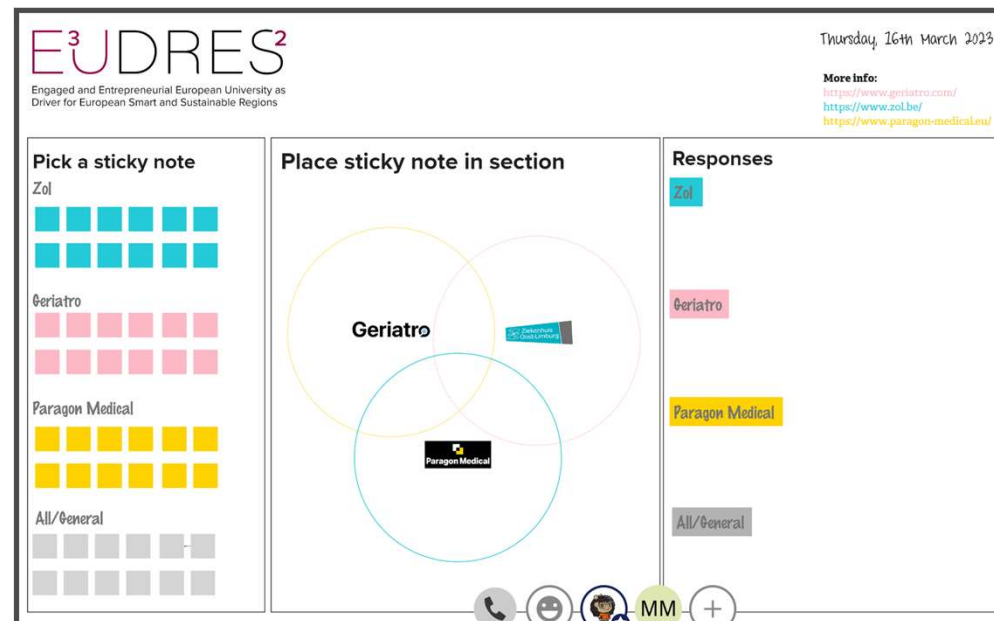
$E^3UDRES^2$
Engaged and Entrepreneurial European University as Driver for European Smart and Sustainable Regions

Thursday, 16th March 2023

More info:
https://www.geriatro.com/
https://www.zol.be/
https://www.paragon-medical.eu/

Pick a sticky note
Zol
Geriatro
Paragon Medical
All/General

Place sticky note in section
Geriatro
Ziekenhuis Oost-Limburg
Paragon Medical

Responses
Zol
Geriatro
Paragon Medical
All/General

MM
+